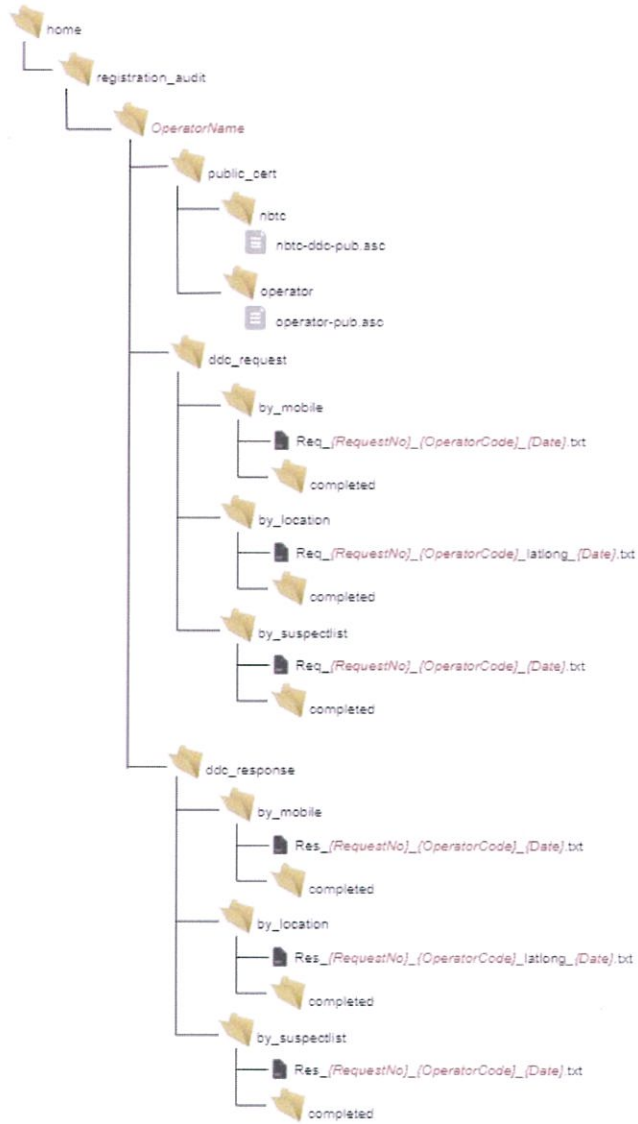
home

registration_audit

OperatorName

public_cert

nbtc

nbtc-ddc-pub.asc

operator

operator-pub.asc

ddc_request

by_mobile

Req_{RequestNo}_{OperatorCode}_{Date}.txt

completed

by_location

Req_{RequestNo}_{OperatorCode}_latlong_{Date}.txt

completed

by_suspectlist

Req_{RequestNo}_{OperatorCode}_{Date}.txt

completed

ddc_response

by_mobile

Res_{RequestNo}_{OperatorCode}_{Date}.txt

completed

by_location

Res_{RequestNo}_{OperatorCode}_latlong_{Date}.txt

completed

by_suspectlist

Res_{RequestNo}_{OperatorCode}_{Date}.txt

completed